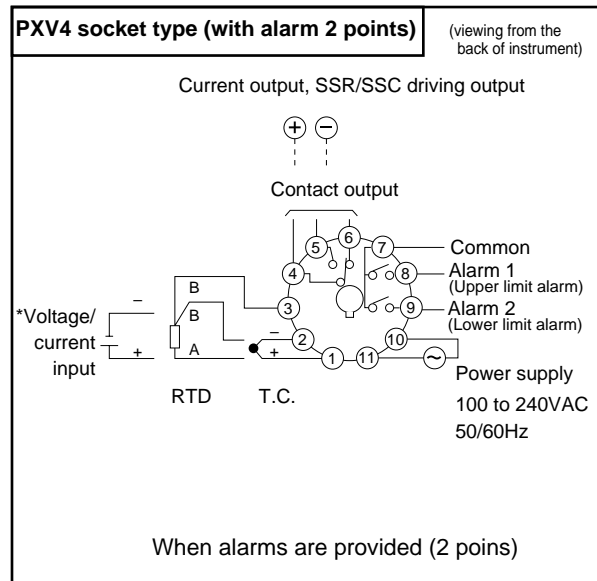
PXV4 socket type (with alarm 2 points)

(viewing from the back of instrument)

Current output, SSR/SSC driving output

+ −

Contact output

5 6 7 Common

4 8 Alarm 1 (Upper limit alarm)

B 3 9 Alarm 2 (Lower limit alarm)

*Voltage/ current input − + B A − + 2 10

1 11 ~

RTD T.C.

Power supply 100 to 240VAC 50/60Hz

When alarms are provided (2 poins)